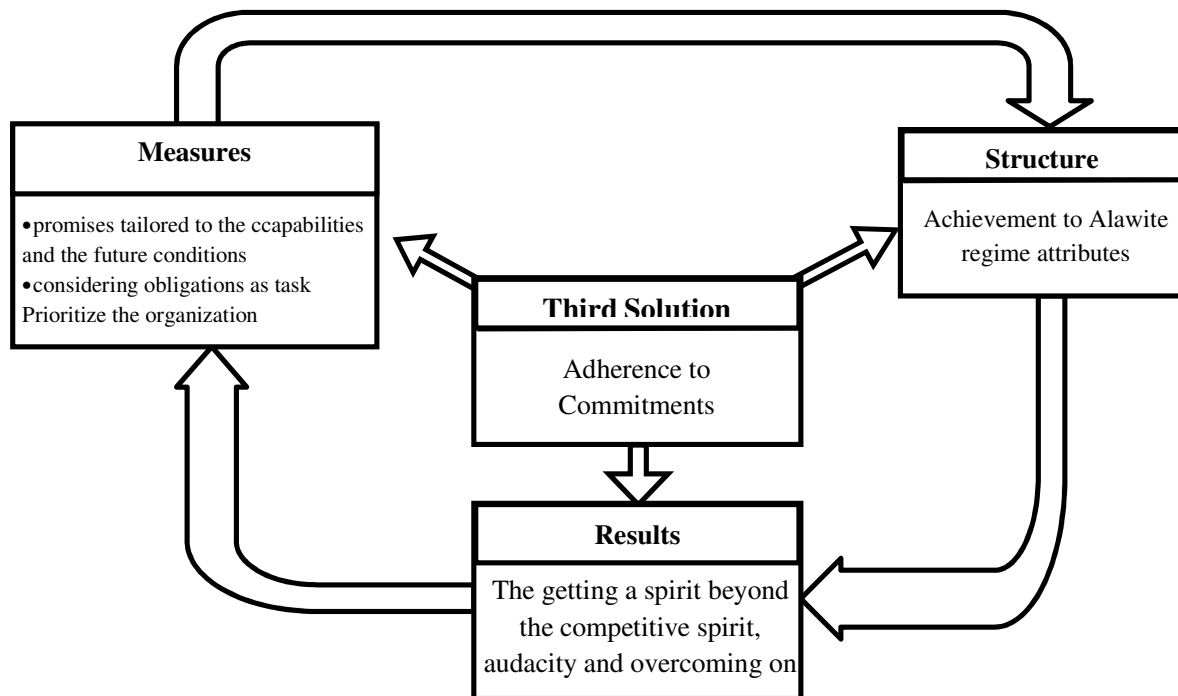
Measures

•promises tailored to the ccapabilities and the future conditions
•considering obligations as task
Prioritize the organization

Structure

Achievement to Alawite regime attributes

Third Solution

Adherence to Commitments

Results

The getting a spirit beyond the competitive spirit, audacity and overcoming on